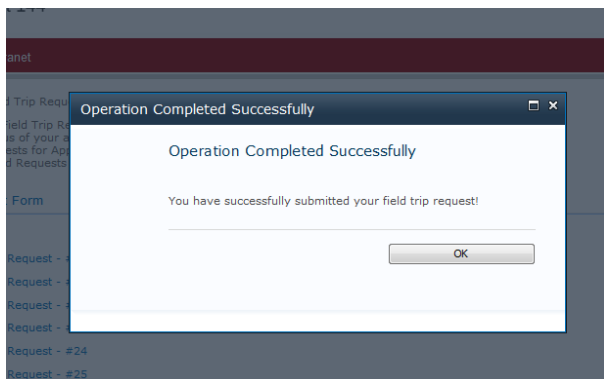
144

anet

d Trip Requ
Field Trip Re
s of your
ests for App
d Requests

Form

Request - #
Request - #
Request - #
Request - #
Request - #24
Request - #25

Operation Completed Successfully

Operation Completed Successfully

You have successfully submitted your field trip request!

OK